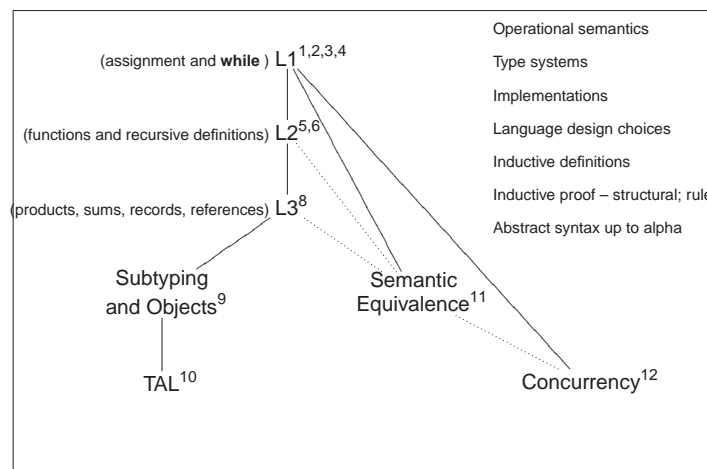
(assignment and **while** ) L1$^{1,2,3,4}$

(functions and recursive definitions) L2$^{5,6}$

(products, sums, records, references) L3$^{8}$

Subtyping and Objects$^{9}$

TAL$^{10}$

Semantic Equivalence$^{11}$

Concurrency$^{12}$

Operational semantics

Type systems

Implementations

Language design choices

Inductive definitions

Inductive proof – structural; rule

Abstract syntax up to alpha